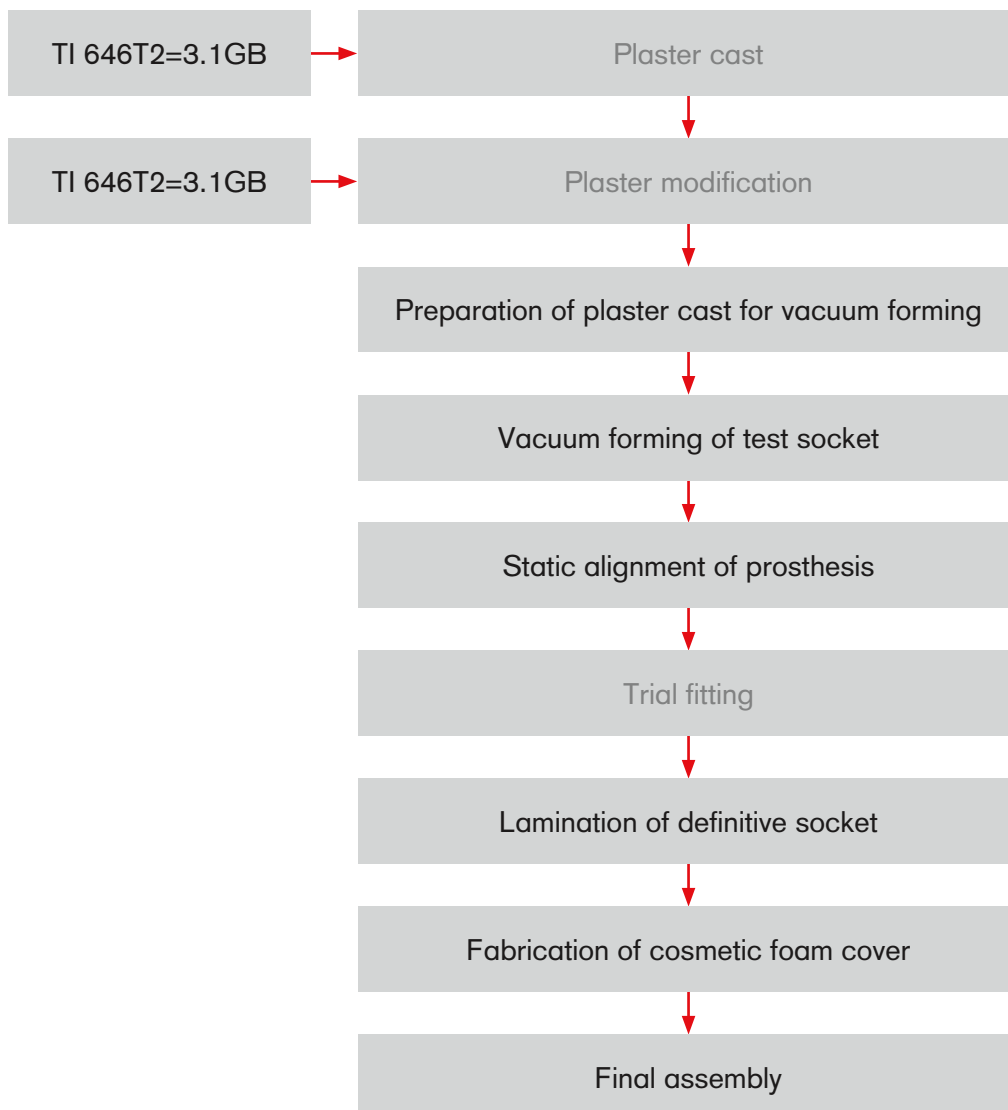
TI 646T2=3.1GB

Plaster cast

TI 646T2=3.1GB

Plaster modification

Preparation of plaster cast for vacuum forming

Vacuum forming of test socket

Static alignment of prosthesis

Trial fitting

Lamination of definitive socket

Fabrication of cosmetic foam cover

Final assembly